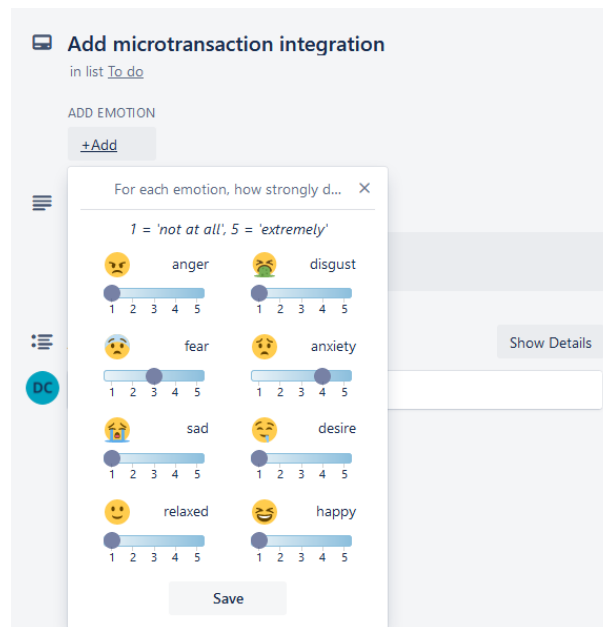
Add microtransaction integration
in list To do

ADD EMOTION
+Add

For each emotion, how strongly d...
×

1 = 'not at all', 5 = 'extremely'

anger
1 2 3 4 5

disgust
1 2 3 4 5

fear
1 2 3 4 5

anxiety
1 2 3 4 5

sad
1 2 3 4 5

desire
1 2 3 4 5

relaxed
1 2 3 4 5

happy
1 2 3 4 5

Save

Show Details

DC